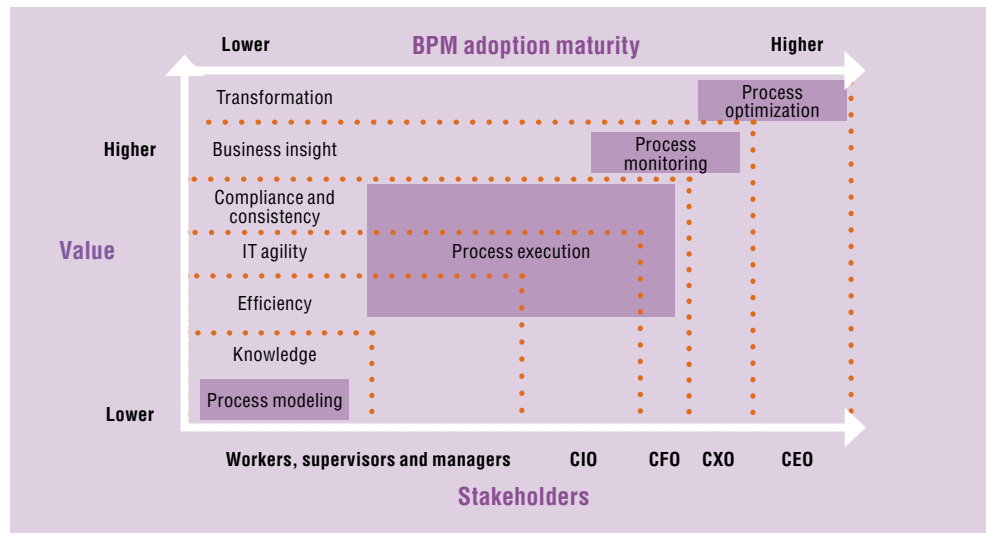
Lower
BPM adoption maturity
Higher

Process optimization
Transformation

Higher
Business insight
Process monitoring

Compliance and consistency

Value
IT agility
Process execution

Efficiency

Knowledge

Lower
Process modeling

Workers, supervisors and managers
CIO
CFO
CXO
CEO

Stakeholders